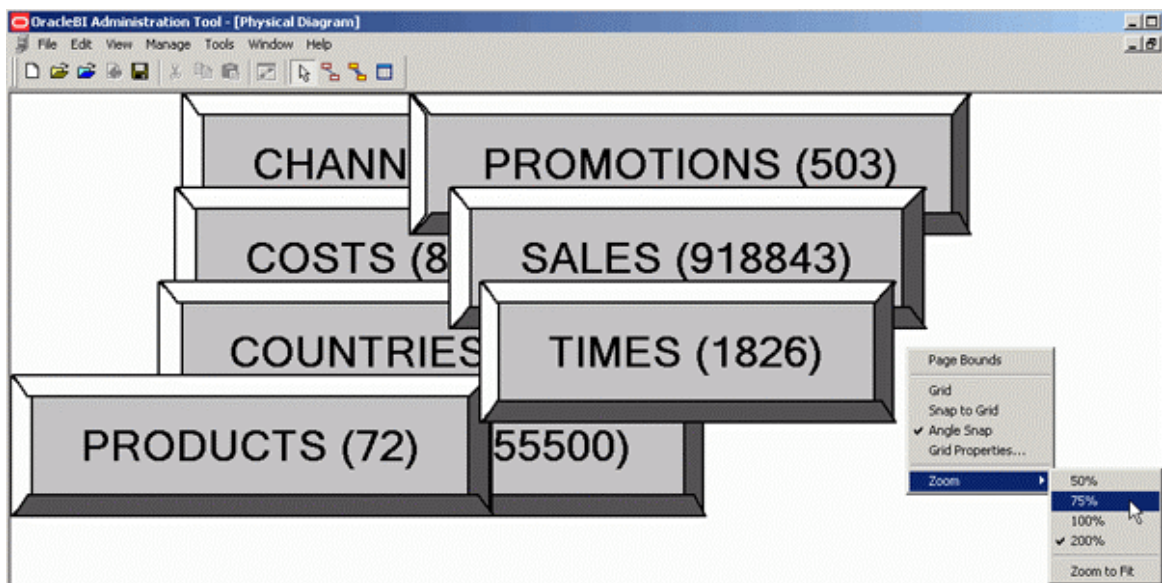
OracleBI Administration Tool - [Physical Diagram]

File Edit View Manage Tools Window Help

CHANN

PROMOTIONS (503)

COSTS (8

SALES (918843)

COUNTRIES

TIMES (1826)

PRODUCTS (72)

55500)

Page Bounds
Grid
Snap to Grid
✔ Angle Snap
Grid Properties...
Zoom

50%
75%
100%
✔ 200%
Zoom to Fit